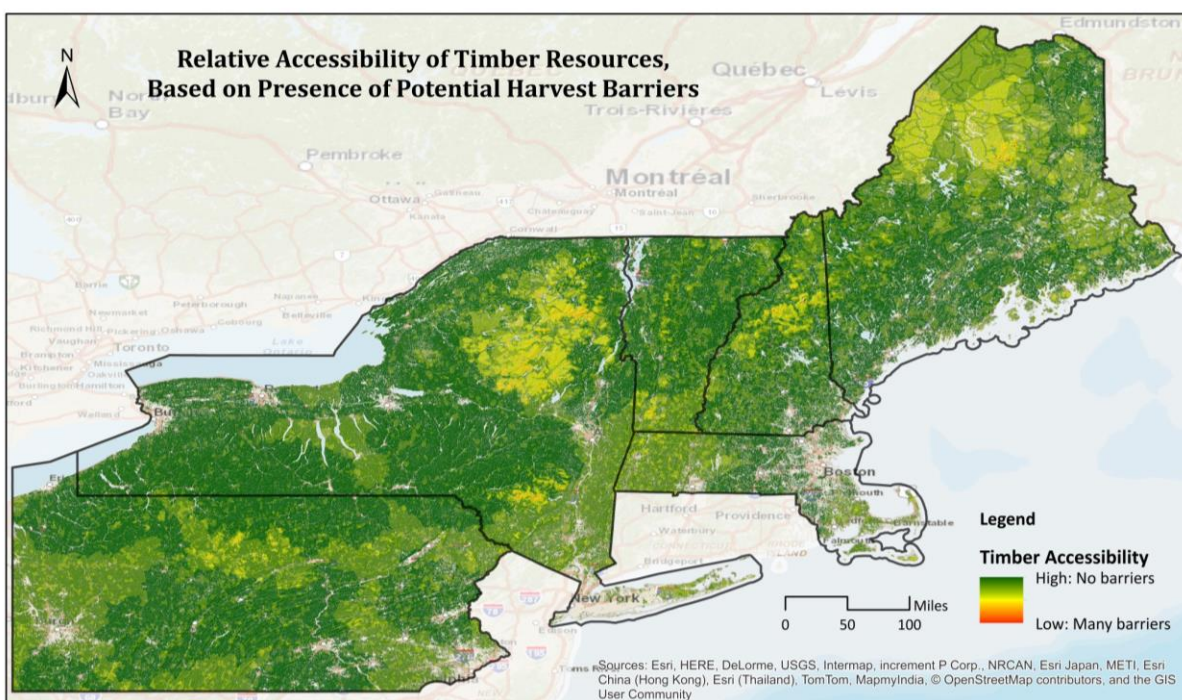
N

Relative Accessibility of Timber Resources, Based on Presence of Potential Harvest Barriers

Edmundston
Québec
Levis
Trois-Rivières
North Bay
Pembroke
Montréal
Montreal
Ottawa
Sherbrooke
Barrie
Peterborough
Napanee
Belleville
Newmarket
Richmond Hill
Pickering
Oshawa
Cobourg
Vaughan
Toronto
Brampton
Mississauga
Kitchener
Oakville
Burlington
Hamilton
Welland
Lake Ontario
Boston
Hartford
Providence
Waterbury
Bridgeport
New York
Edison
Plymouth
Barnstable

Legend

Timber Accessibility
High: No barriers
Low: Many barriers

Miles
0 50 100

Sources: Esri, HERE, DeLorme, USGS, Intermap, increment P Corp., NRCAN, Esri Japan, METI, Esri China (Hong Kong), Esri (Thailand), TomTom, MapmyIndia, © OpenStreetMap contributors, and the GIS User Community